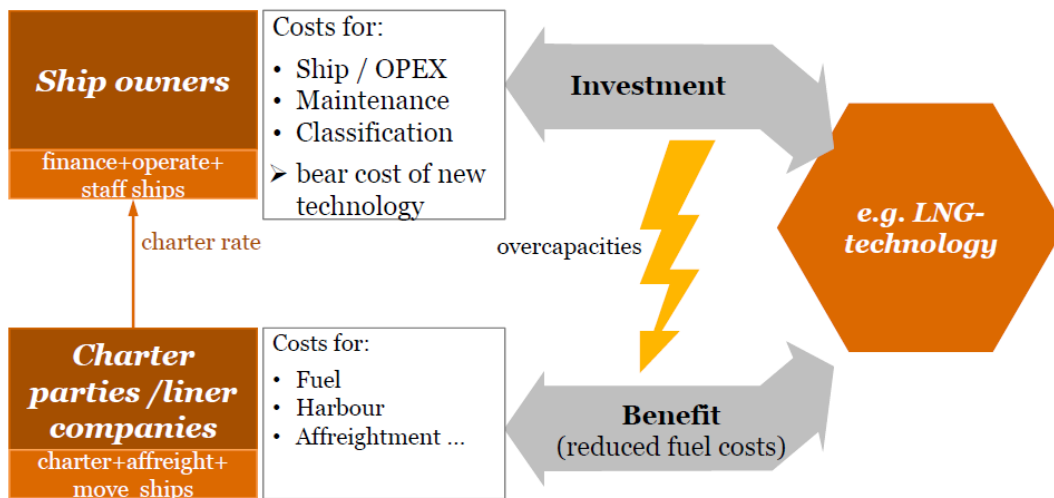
Ship owners

finance+operate+ staff ships

Costs for:
• Ship / OPEX
• Maintenance
• Classification
➢ bear cost of new technology

Investment

charter rate

overcapacities

e.g. LNG-technology

Charter parties /liner companies

charter+affreight+ move ships

Costs for:
• Fuel
• Harbour
• Affreightment ...

Benefit
(reduced fuel costs)